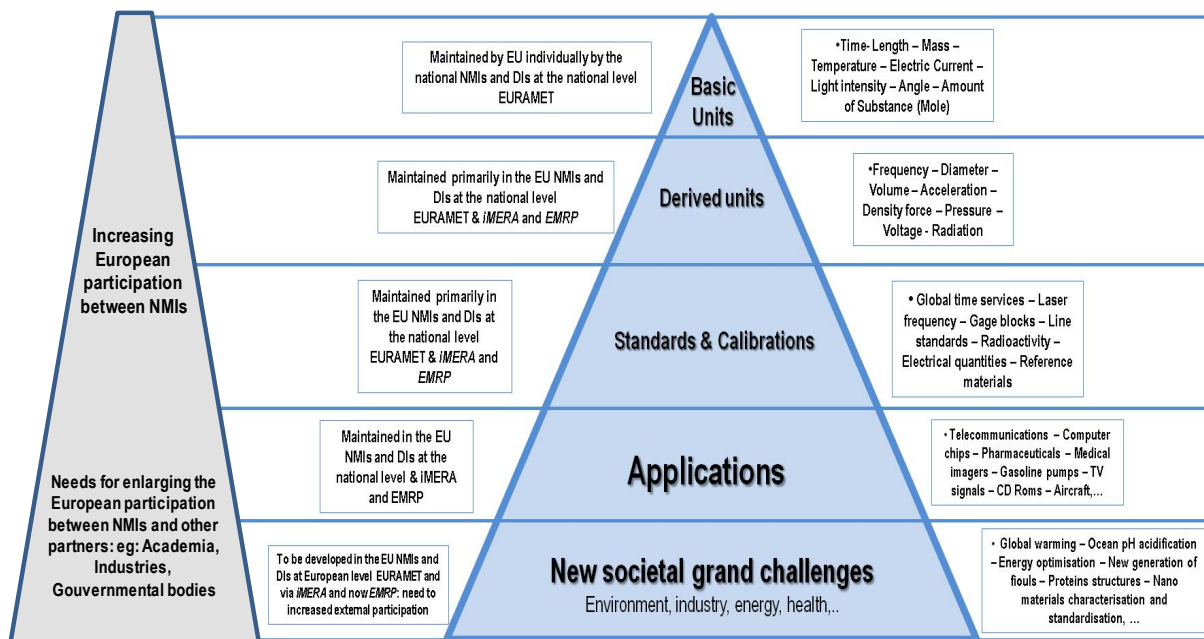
Increasing European participation between NMIs

Needs for enlarging the European participation between NMIs and other partners: eg: Academia, Industries, Gouvernmental bodies

Maintained by EU individually by the national NMIs and DIs at the national level EURAMET

Basic Units

•Time- Length – Mass – Temperature – Electric Current – Light intensity – Angle – Amount of Substance (Mole)

Maintained primarily in the EU NMIs and DIs at the national level EURAMET & *iMERA* and *EMRP*

Derived units

•Frequency – Diameter – Volume – Acceleration – Density force – Pressure – Voltage - Radiation

Maintained primarily in the EU NMIs and DIs at the national level EURAMET & *iMERA* and *EMRP*

Standards & Calibrations

• Global time services – Laser frequency – Gage blocks – Line standards – Radioactivity – Electrical quantities – Reference materials

Maintained in the EU NMIs and DIs at the national level & iMERA and EMRP

Applications

•Telecommunications – Computer chips – Pharmaceuticals – Medical imagers – Gasoline pumps – TV signals – CD Roms – Aircraft,...

To be developed in the EU NMIs and DIs at European level EURAMET and via *iMERA* and now *EMRP*: need to increased external participation

New societal grand challenges
Environment, industry, energy, health,..

• Global warming – Ocean pH acidification – Energy optimisation – New generation of fiouls – Proteins structures – Nano materials characterisation and standardisation, ...